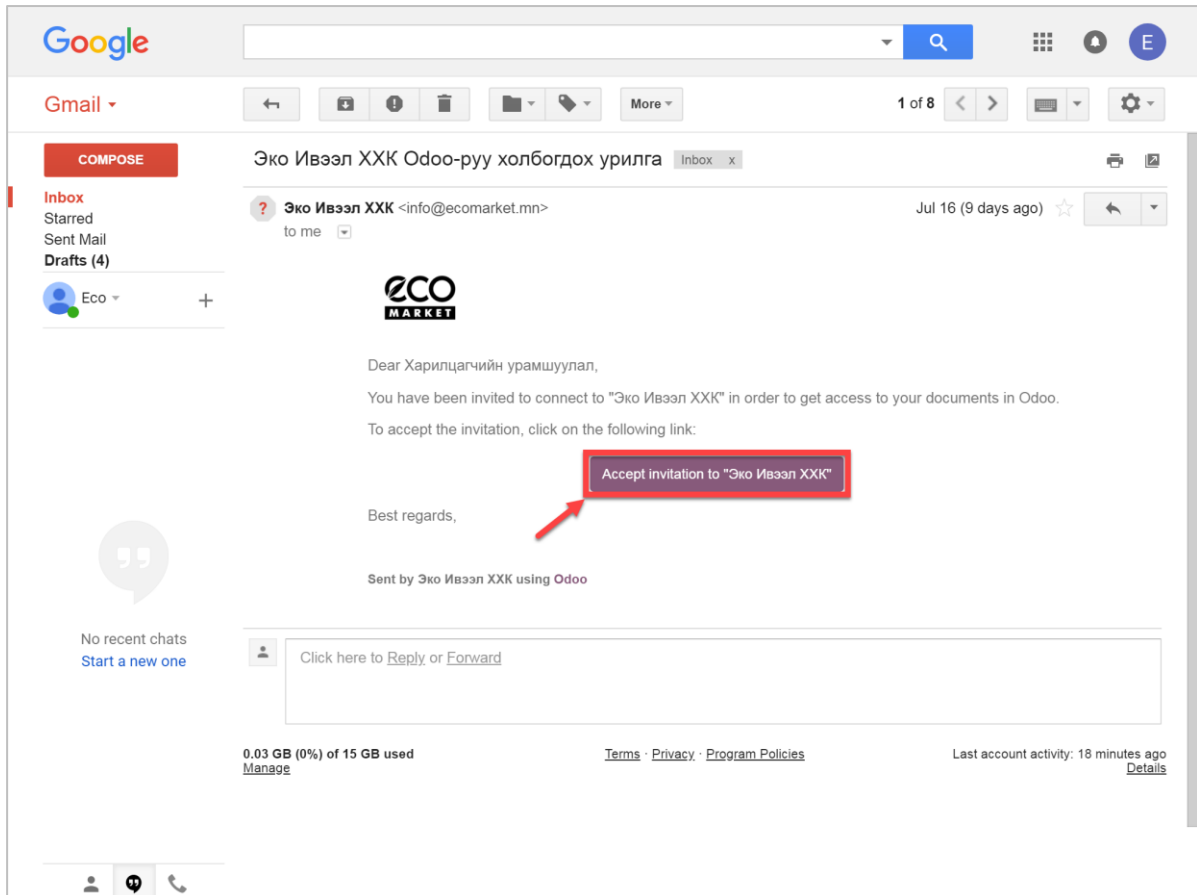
Google

E

Gmail

More

1 of 8

COMPOSE

Inbox
Starred
Sent Mail
Drafts (4)

Eco

Эко Ивээл ХХК Odoo-руу холбогдох урилга Inbox x

Эко Ивээл ХХК <info@ecomarket.mn>
to me

Jul 16 (9 days ago)

ECO MARKET

Dear Харилцагчийн урамшуулал,

You have been invited to connect to "Эко Ивээл ХХК" in order to get access to your documents in Odoo.

To accept the invitation, click on the following link:

Accept invitation to "Эко Ивээл ХХК"

Best regards,

Sent by Эко Ивээл ХХК using Odoo

No recent chats
Start a new one

Click here to Reply or Forward

0.03 GB (0%) of 15 GB used
Manage

Terms · Privacy · Program Policies

Last account activity: 18 minutes ago
Details